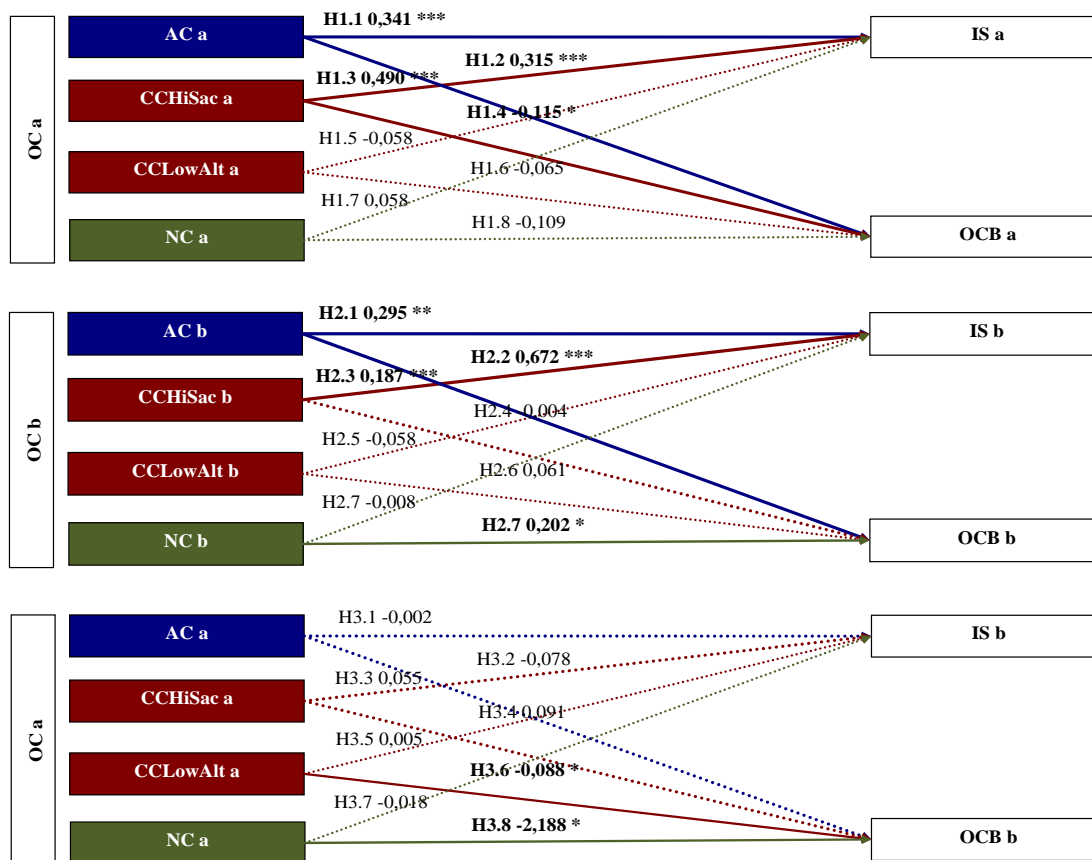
OC a

AC a
CCHiSac a
CCLowAlt a
NC a

H1.1 0,341 ***
H1.2 0,315 ***
H1.3 0,490 ***
H1.4 -0,115 *
H1.5 -0,058
H1.6 -0,065
H1.7 0,058
H1.8 -0,109

IS a
OCB a

OC b

AC b
CCHiSac b
CCLowAlt b
NC b

H2.1 0,295 **
H2.2 0,672 ***
H2.3 0,187 ***
H2.4 -0,004
H2.5 -0,058
H2.6 0,061
H2.7 -0,008
H2.7 0,202 *

IS b
OCB b

OC a

AC a
CCHiSac a
CCLowAlt a
NC a

H3.1 -0,002
H3.2 -0,078
H3.3 0,055
H3.4 0,091
H3.5 0,005
H3.6 -0,088 *
H3.7 -0,018
H3.8 -2,188 *

IS b
OCB b